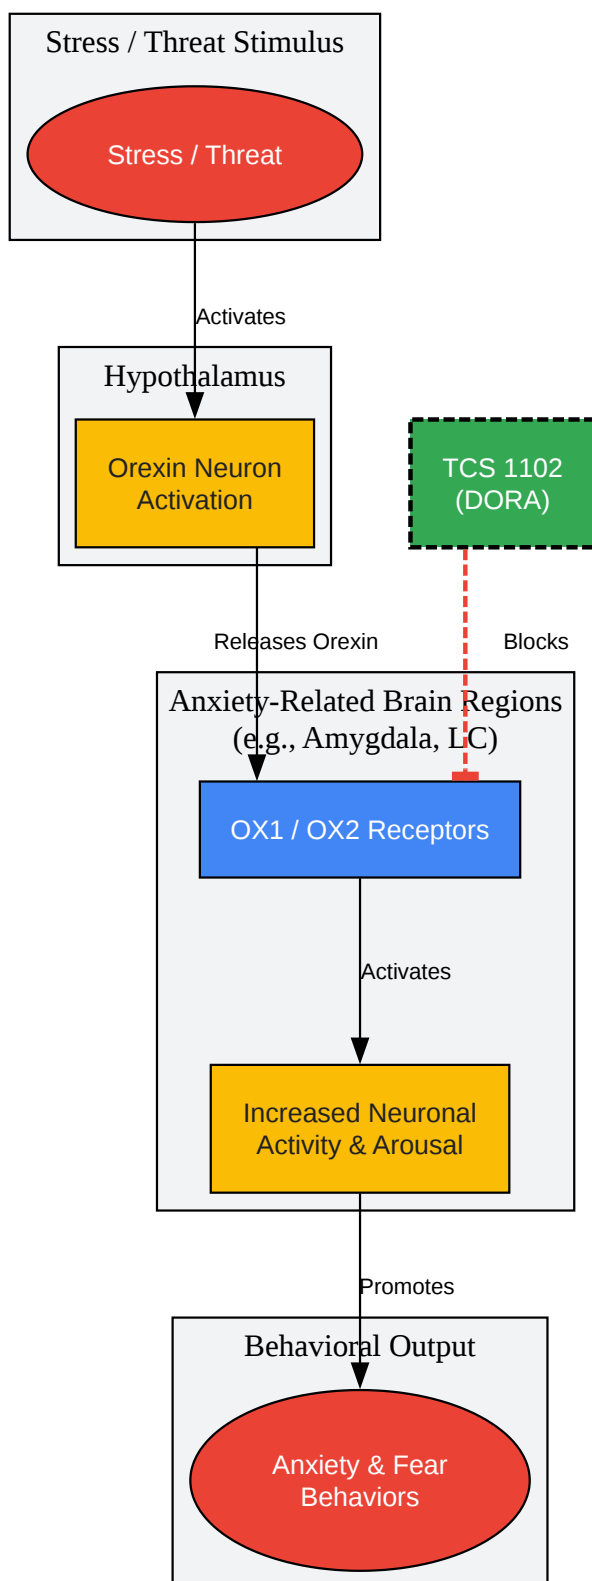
Stress / Threat Stimulus

Stress / Threat

Activates

Hypothalamus

Orexin Neuron Activation

TCS 1102 (DORA)

Releases Orexin

Blocks

Anxiety-Related Brain Regions (e.g., Amygdala, LC)

OX1 / OX2 Receptors

Activates

Increased Neuronal Activity & Arousal

Promotes

Behavioral Output

Anxiety & Fear Behaviors